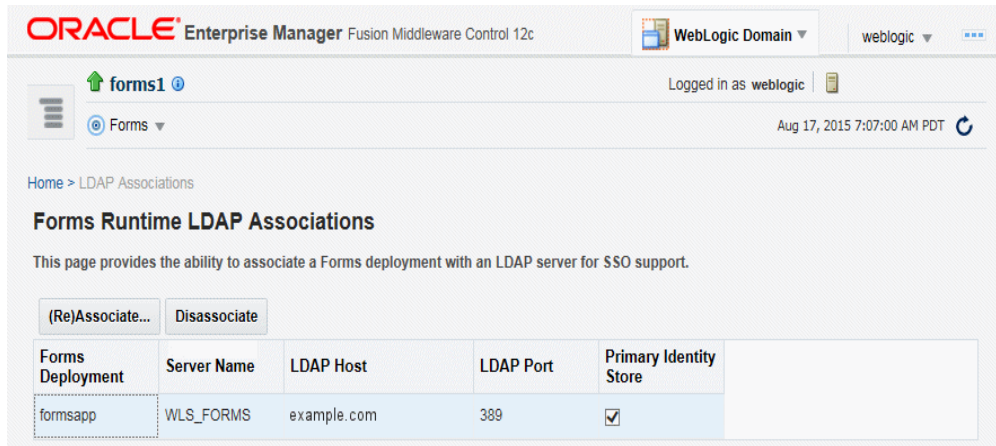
ORACLE® Enterprise Manager Fusion Middleware Control 12c

WebLogic Domain ▼

weblogic ▼

forms1

Logged in as weblogic

Forms ▼

Aug 17, 2015 7:07:00 AM PDT

Home > LDAP Associations

Forms Runtime LDAP Associations

This page provides the ability to associate a Forms deployment with an LDAP server for SSO support.

(Re)Associate... Disassociate

| Forms Deployment | Server Name | LDAP Host | LDAP Port | Primary Identity Store |
|---|---|---|---|---|
| formsapp | WLS_FORMS | example.com | 389 | ☑ |